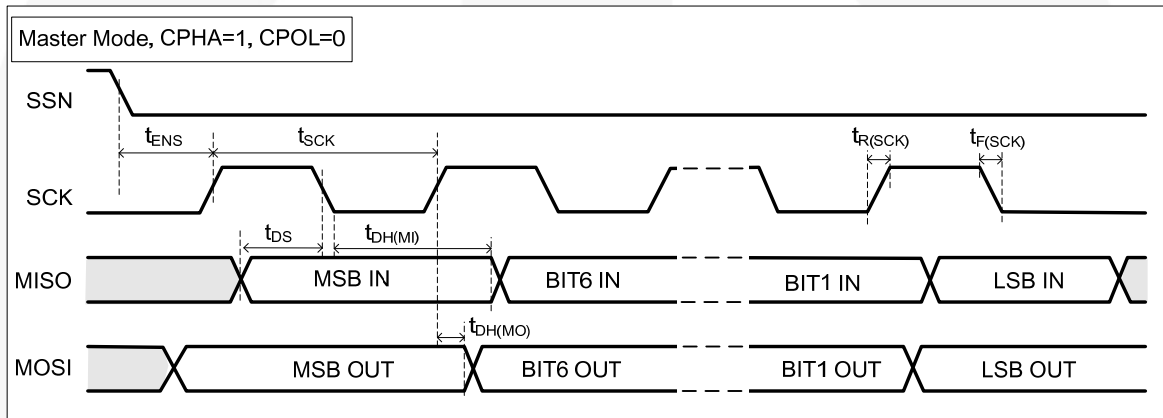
Master Mode, CPHA=1, CPOL=0

SSN

$t_{ENS}$

$t_{SCK}$

$t_{R(SCK)}$

$t_{F(SCK)}$

SCK

$t_{DS}$

$t_{DH(MI)}$

MISO

MSB IN

BIT6 IN

BIT1 IN

LSB IN

$t_{DH(MO)}$

MOSI

MSB OUT

BIT6 OUT

BIT1 OUT

LSB OUT